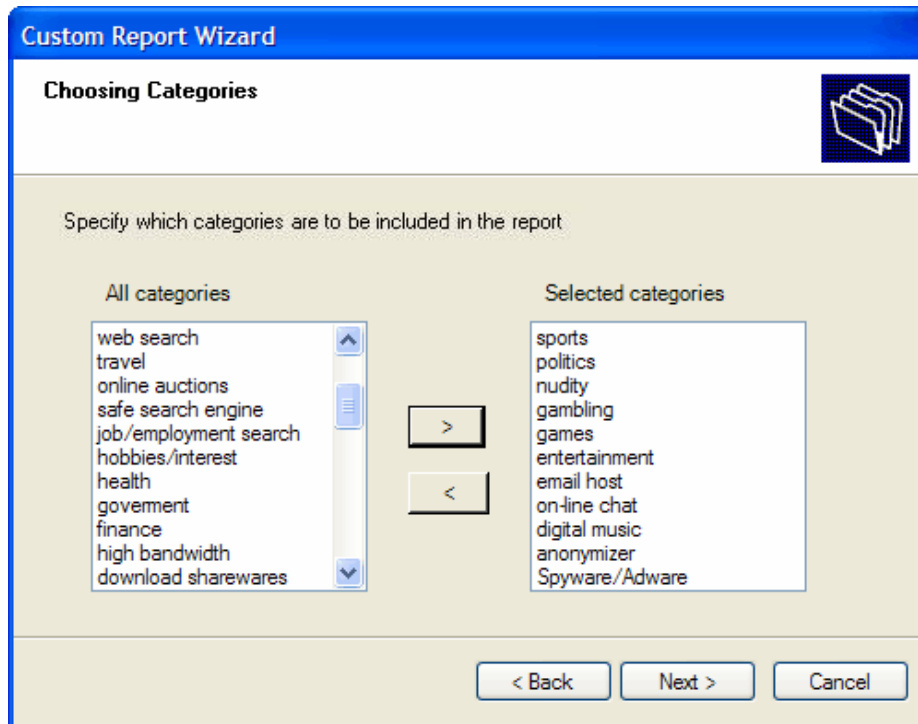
Custom Report Wizard

Choosing Categories

Specify which categories are to be included in the report

All categories

web search
travel
online auctions
safe search engine
job/employment search
hobbies/interest
health
goverment
finance
high bandwidth
download sharewares

>

<

Selected categories

sports
politics
nudity
gambling
games
entertainment
email host
on-line chat
digital music
anonymizer
Spyware/Adware

< Back

Next >

Cancel